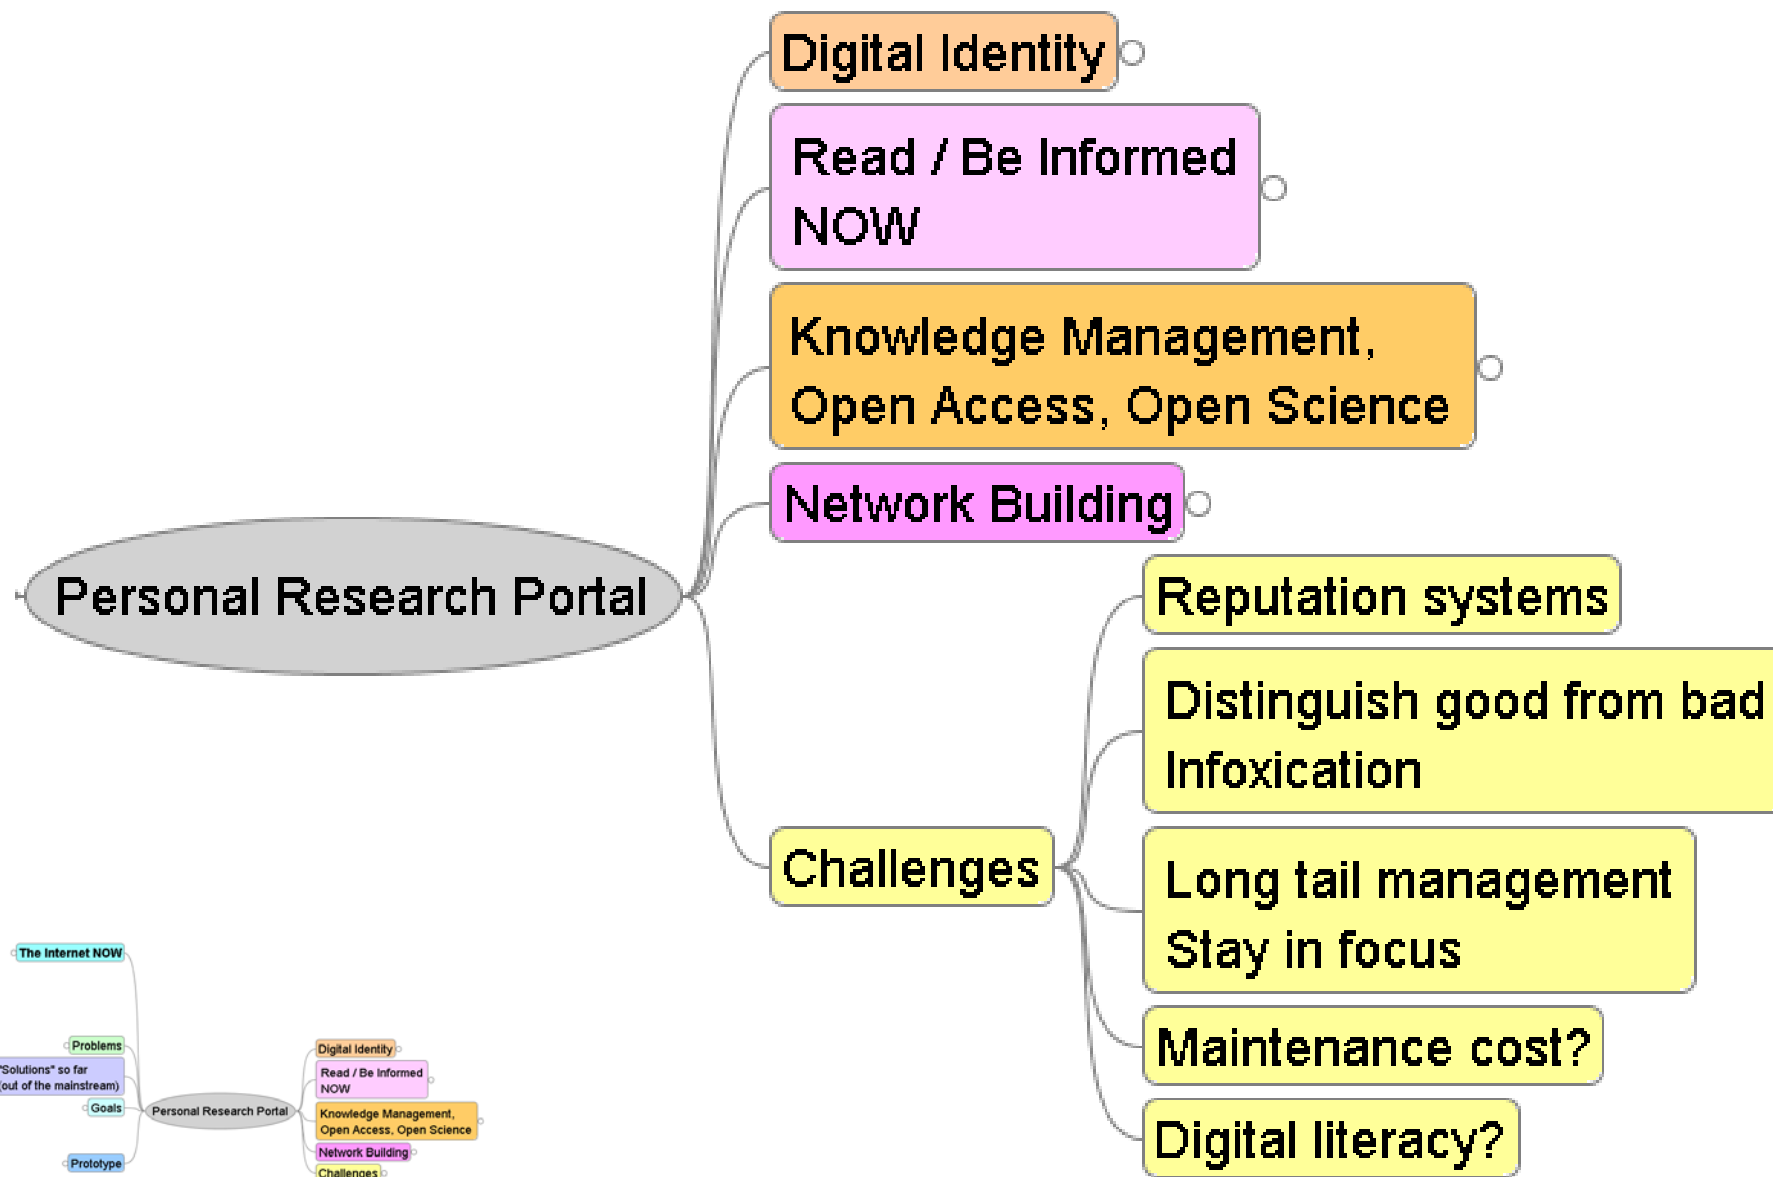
Digital Identity

Read / Be Informed NOW

Knowledge Management, Open Access, Open Science

Network Building

Personal Research Portal

Reputation systems

Distinguish good from bad Infoxication

Challenges

Long tail management Stay in focus

Maintenance cost?

Digital literacy?

The Internet NOW

Problems

"Solutions" so far (out of the mainstream)

Goals

Prototype

Personal Research Portal

Digital Identity

Read / Be Informed NOW

Knowledge Management, Open Access, Open Science

Network Building

Challenges